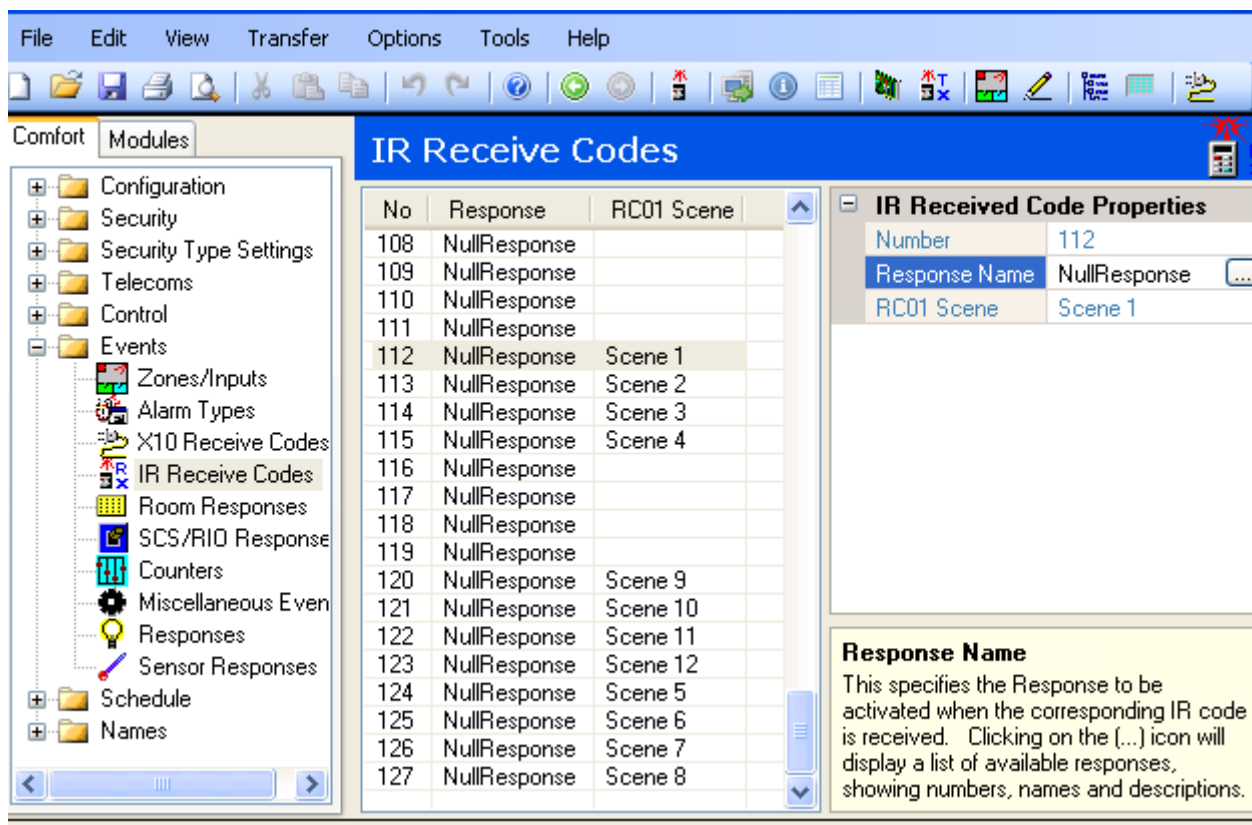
File Edit View Transfer Options Tools Help

Comfort Modules

Configuration
Security
Security Type Settings
Telecoms
Control
Events
Zones/Inputs
Alarm Types
X10 Receive Codes
IR Receive Codes
Room Responses
SCS/RIO Response
Counters
Miscellaneous Even
Responses
Sensor Responses
Schedule
Names

IR Receive Codes

| No | Response | RC01 Scene |
|---|---|---|
| 108 | NullResponse | |
| 109 | NullResponse | |
| 110 | NullResponse | |
| 111 | NullResponse | |
| 112 | NullResponse | Scene 1 |
| 113 | NullResponse | Scene 2 |
| 114 | NullResponse | Scene 3 |
| 115 | NullResponse | Scene 4 |
| 116 | NullResponse | |
| 117 | NullResponse | |
| 118 | NullResponse | |
| 119 | NullResponse | |
| 120 | NullResponse | Scene 9 |
| 121 | NullResponse | Scene 10 |
| 122 | NullResponse | Scene 11 |
| 123 | NullResponse | Scene 12 |
| 124 | NullResponse | Scene 5 |
| 125 | NullResponse | Scene 6 |
| 126 | NullResponse | Scene 7 |
| 127 | NullResponse | Scene 8 |

IR Received Code Properties

| Number | 112 |
|---|---|
| Response Name | NullResponse ... |
| RC01 Scene | Scene 1 |

Response Name
This specifies the Response to be activated when the corresponding IR code is received. Clicking on the (...) icon will display a list of available responses, showing numbers, names and descriptions.